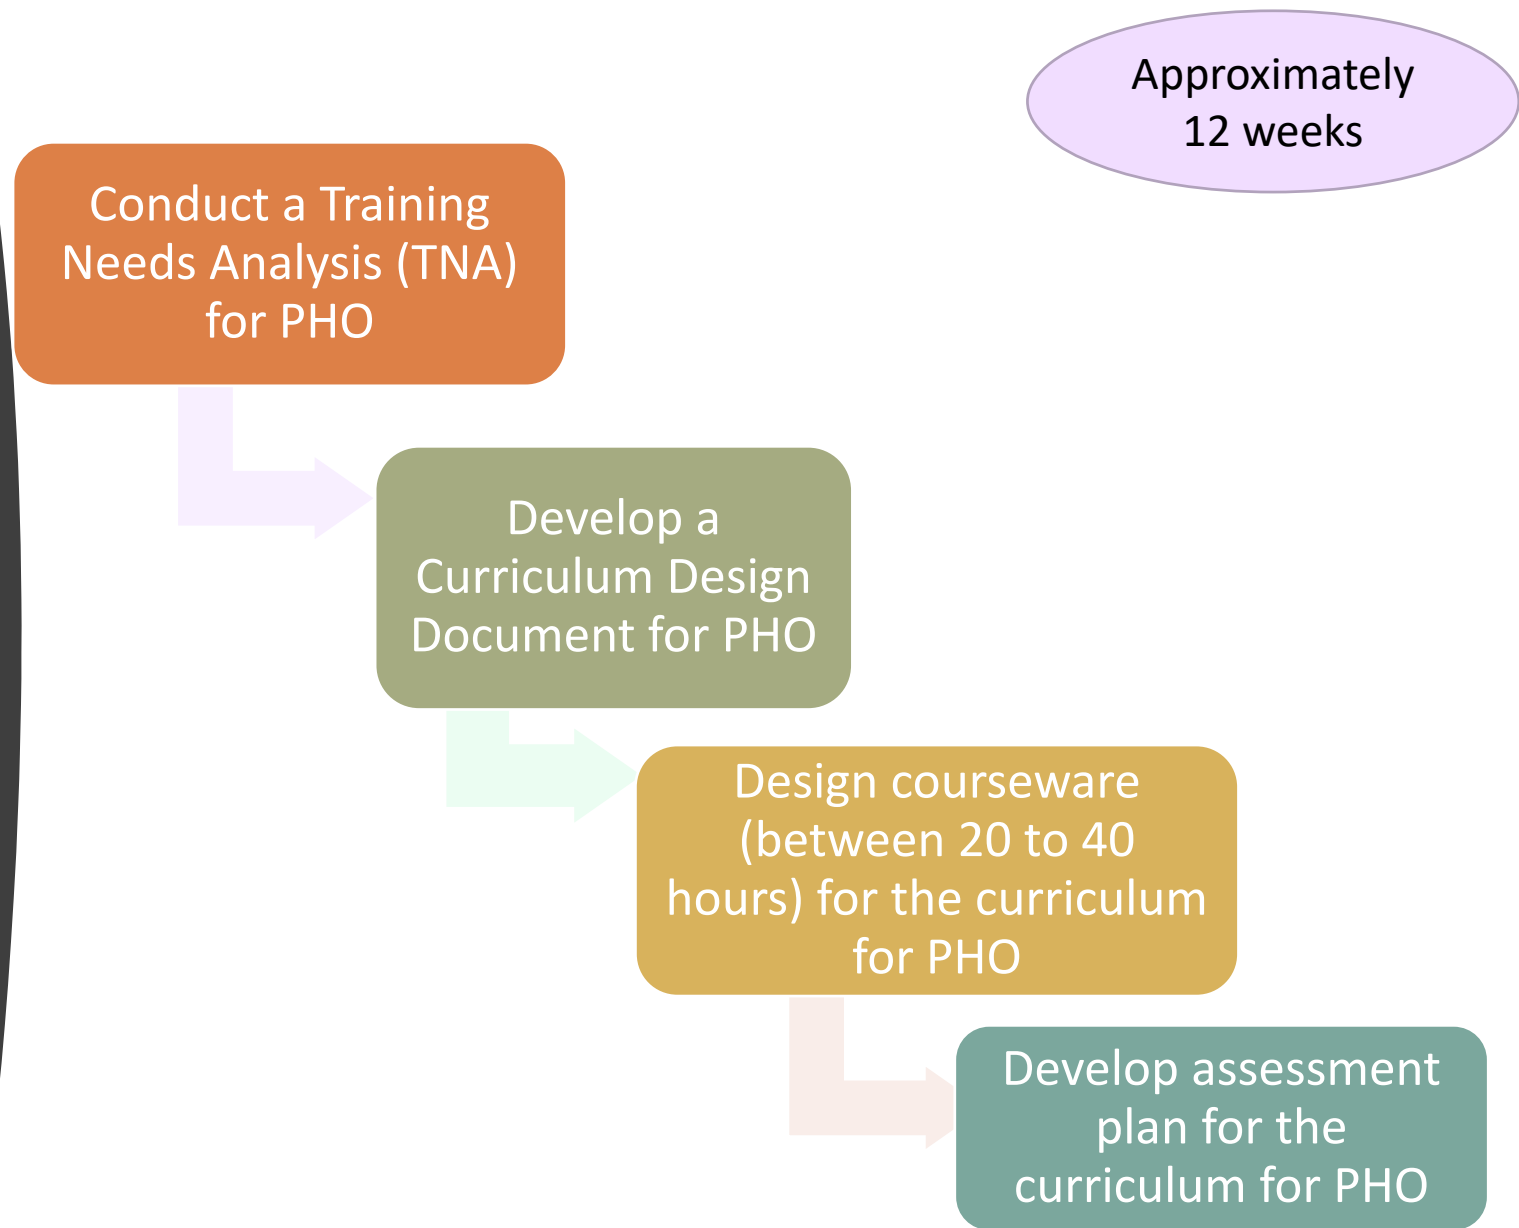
Approximately 12 weeks

Conduct a Training Needs Analysis (TNA) for PHO

Develop a Curriculum Design Document for PHO

Design courseware (between 20 to 40 hours) for the curriculum for PHO

Develop assessment plan for the curriculum for PHO